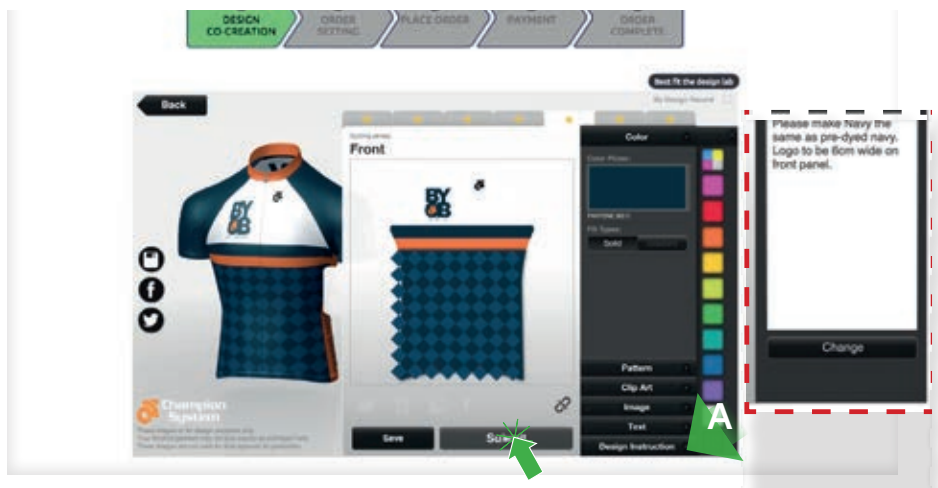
DESIGN CO-CREATION

ORDER SETTING

PLACE ORDER

PAYMENT

ORDER COMPLETE

Best fit the design lab

My Design Record

Back

Cycling Jersey

Front

BY CB

Color

Color Picker

PANTONE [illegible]

Fill Types

Solid

Pattern

Clip Art

Image

Text

Design Instruction

Save

Su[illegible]

Champion System

Please make Navy the same as pre-dyed navy. Logo to be 6cm wide on front panel.

Change

A